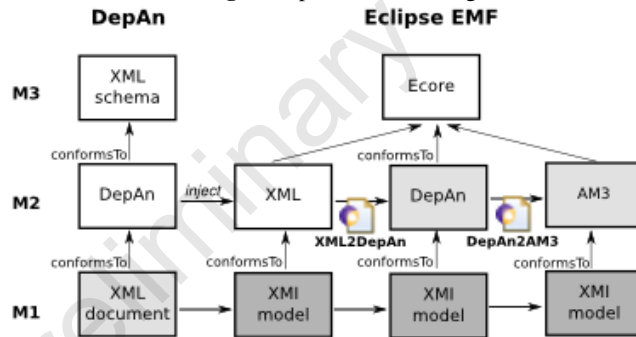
DepAn

Eclipse EMF

M3

XML schema

Ecore

conformsTo

conformsTo

M2

DepAn

inject

XML

DepAn

AM3

XML2DepAn

DepAn2AM3

conformsTo

conformsTo

conformsTo

conformsTo

M1

XML document

XMI model

XMI model

XMI model

Preliminary